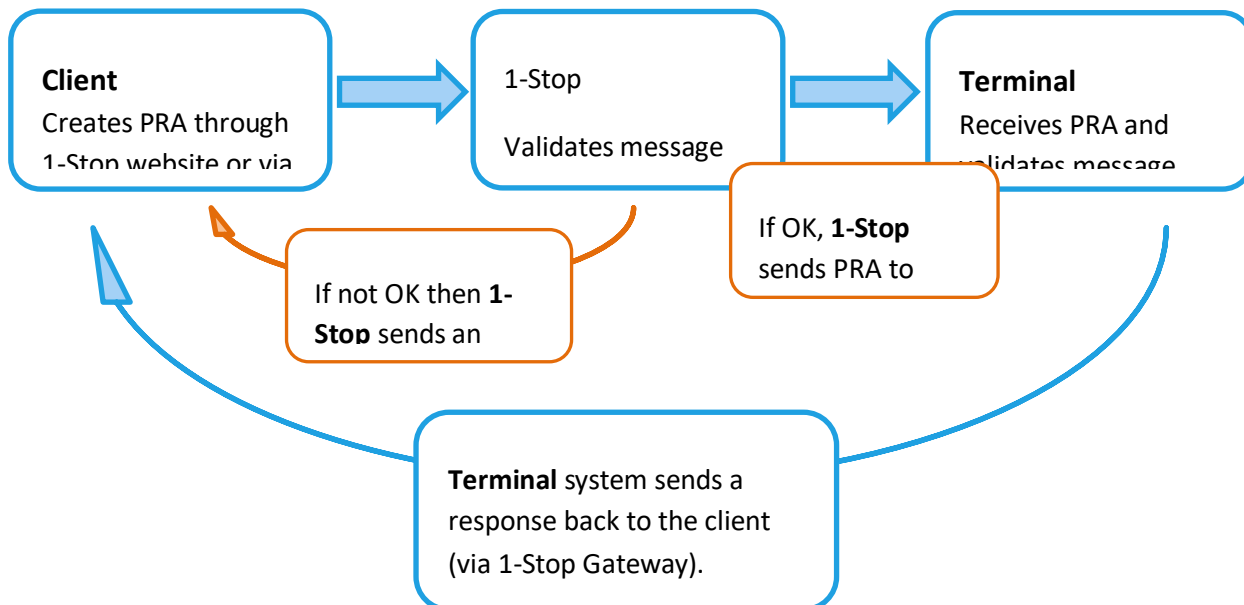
**Client**
Creates PRA through 1-Stop website or via

1-Stop

Validates message

**Terminal**
Receives PRA and validates message

If OK, **1-Stop** sends PRA to

If not OK then **1-Stop** sends an

**Terminal** system sends a response back to the client (via 1-Stop Gateway).